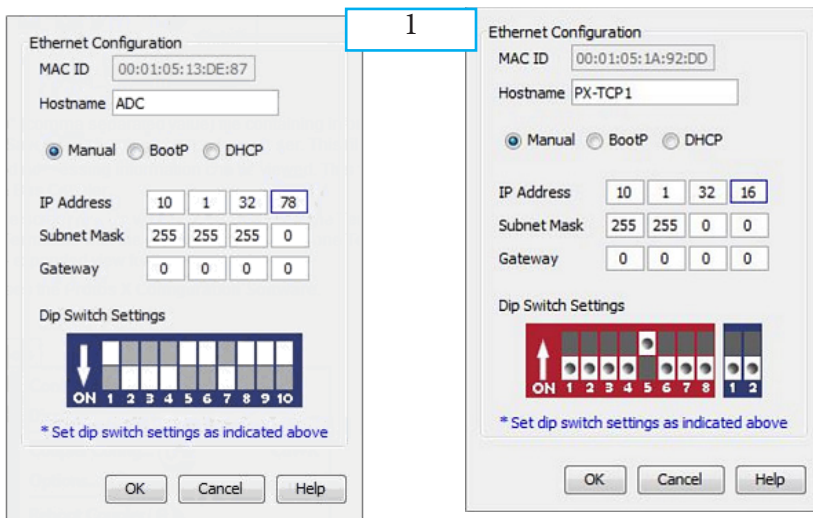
Ethernet Configuration
MAC ID 00:01:05:13:DE:87
Hostname ADC
Manual BootP DHCP
| IP Address | 10 | 1 | 32 | 78 |
|---|---|---|---|---|
| Subnet Mask | 255 | 255 | 255 | 0 |
| Gateway | 0 | 0 | 0 | 0 |

Dip Switch Settings
ON 1 2 3 4 5 6 7 8 9 10
* Set dip switch settings as indicated above
OK Cancel Help

1

Ethernet Configuration
MAC ID 00:01:05:1A:92:DD
Hostname PX-TCP1
Manual BootP DHCP
| IP Address | 10 | 1 | 32 | 16 |
|---|---|---|---|---|
| Subnet Mask | 255 | 255 | 0 | 0 |
| Gateway | 0 | 0 | 0 | 0 |

Dip Switch Settings
ON 1 2 3 4 5 6 7 8 1 2
* Set dip switch settings as indicated above
OK Cancel Help